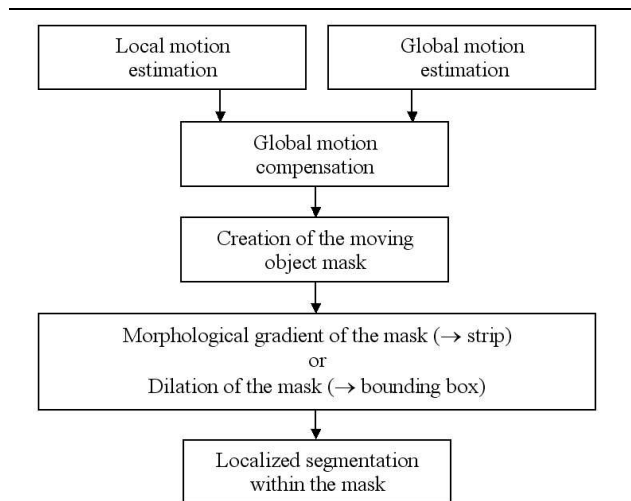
Local motion estimation

Global motion estimation

Global motion compensation

Creation of the moving object mask

Morphological gradient of the mask ($\rightarrow$ strip)
or
Dilation of the mask ($\rightarrow$ bounding box)

Localized segmentation within the mask